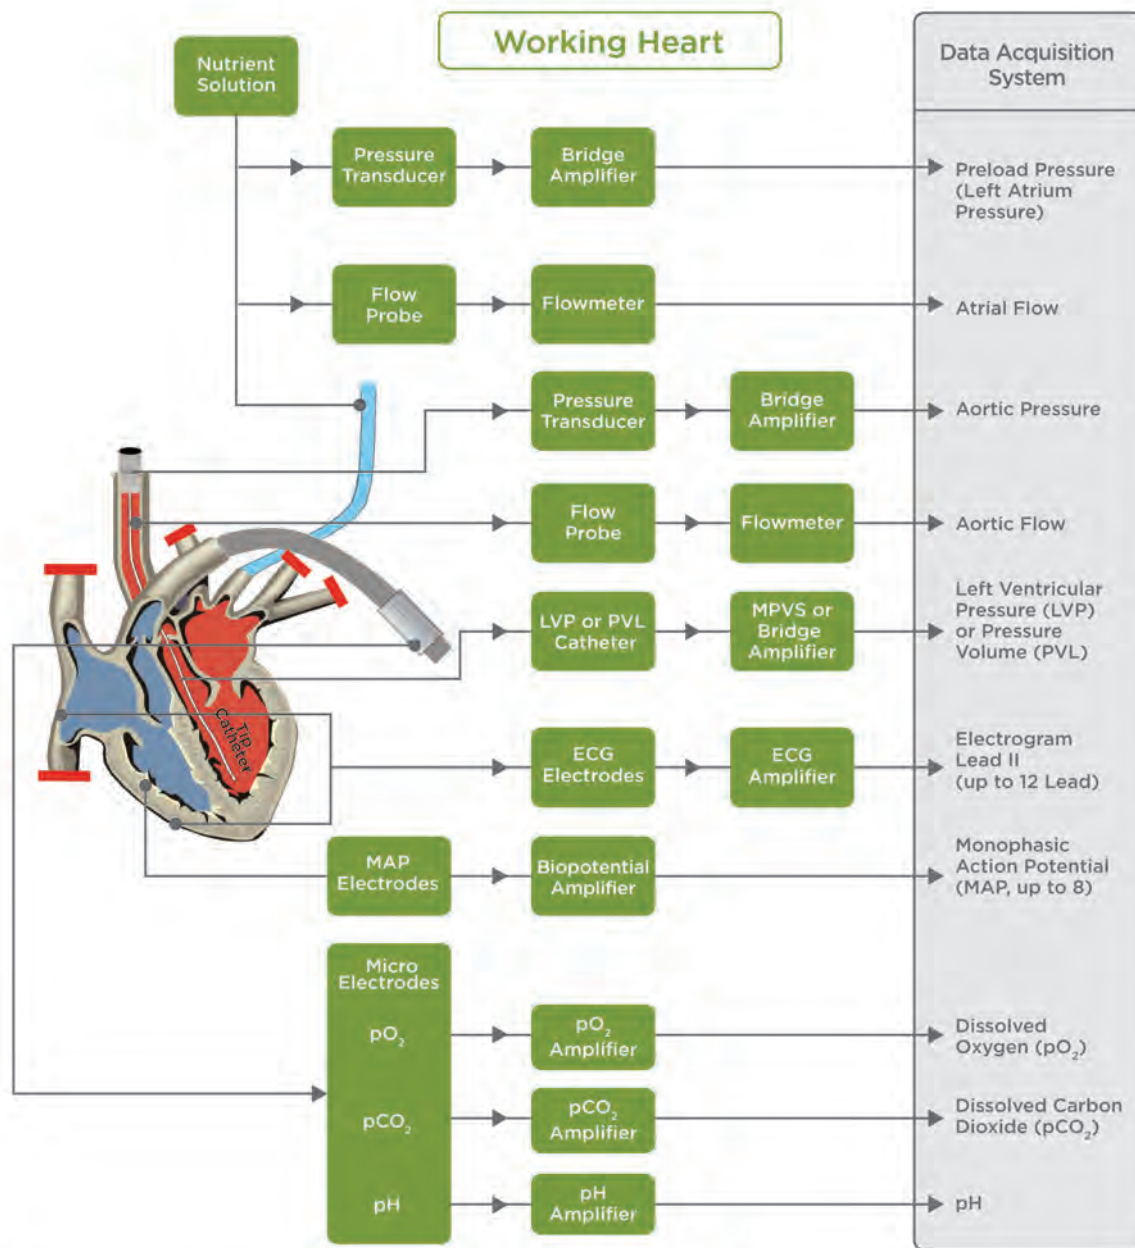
Working Heart

Nutrient Solution

Data Acquisition System

Pressure Transducer

Bridge Amplifier

Preload Pressure (Left Atrium Pressure)

Flow Probe

Flowmeter

Atrial Flow

Pressure Transducer

Bridge Amplifier

Aortic Pressure

Flow Probe

Flowmeter

Aortic Flow

LVP or PVL Catheter

MPVS or Bridge Amplifier

Left Ventricular Pressure (LVP) or Pressure Volume (PVL)

Tip Catheter

ECG Electrodes

ECG Amplifier

Electrogram Lead II (up to 12 Lead)

MAP Electrodes

Biopotential Amplifier

Monophasic Action Potential (MAP, up to 8)

Micro Electrodes

$pO_2$

$pO_2$ Amplifier

Dissolved Oxygen ($pO_2$)

$pCO_2$

$pCO_2$ Amplifier

Dissolved Carbon Dioxide ($pCO_2$)

pH

pH Amplifier

pH